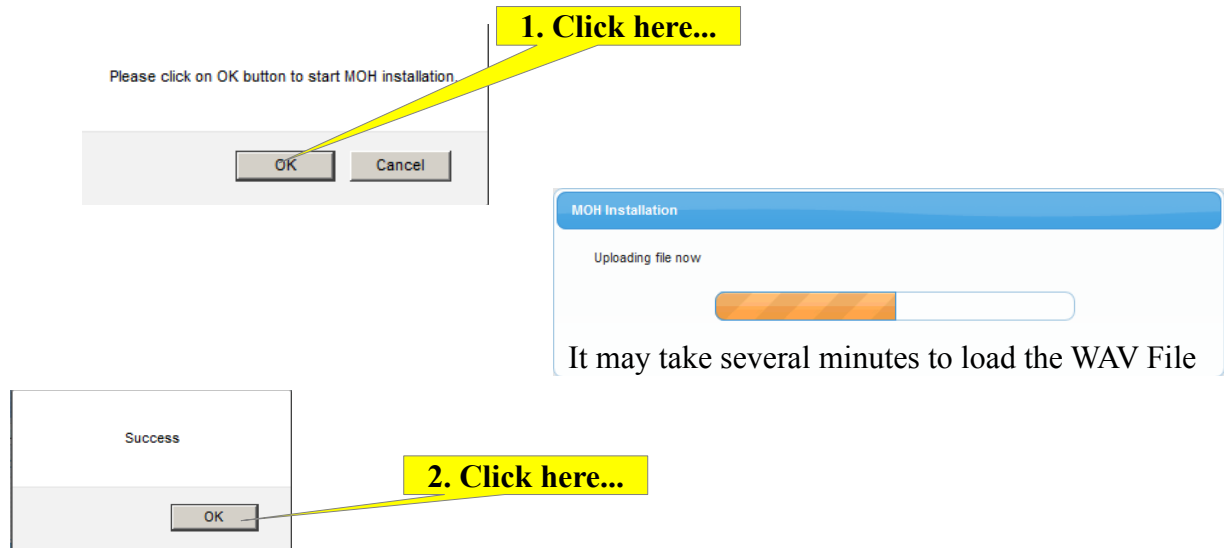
1. Click here...

Please click on OK button to start MOH installation.

OK

Cancel

MOH Installation

Uploading file now

It may take several minutes to load the WAV File

Success

2. Click here...

OK